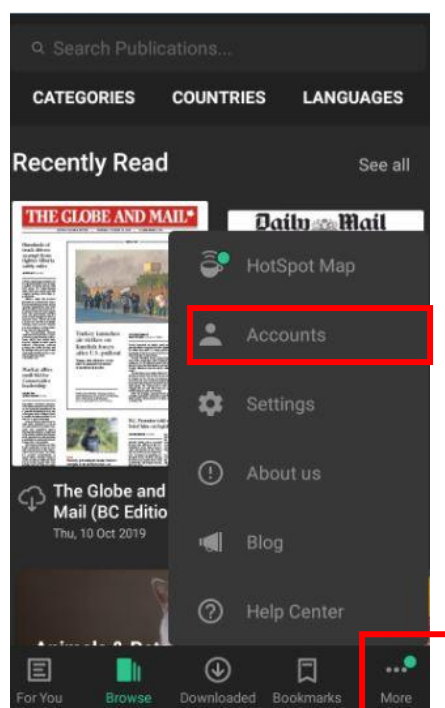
Search Publications...

CATEGORIES COUNTRIES LANGUAGES

Recently Read

See all

THE GLOBE AND MAIL*

Daily Mail

Turkey launches air strikes on Kurdish forces after U.S. pullout

The Globe and Mail (BC Editio

Thu, 10 Oct 2019

HotSpot Map

Accounts

Settings

About us

Blog

Help Center

For You Browse Downloaded Bookmarks More